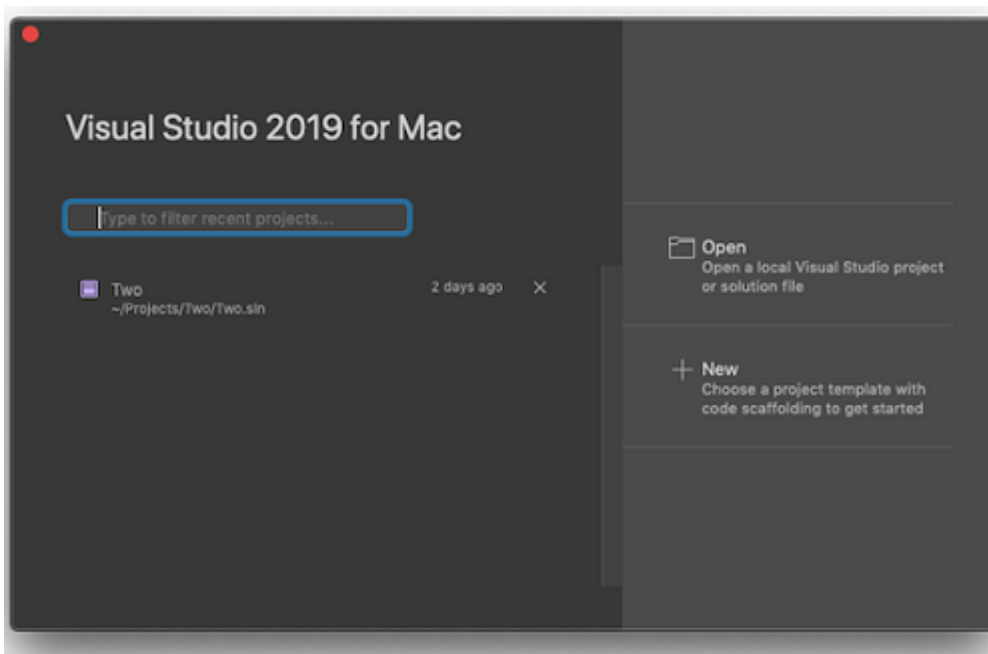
Visual Studio 2019 for Mac

Type to filter recent projects...

Two
~/Projects/Two/Two.sln
2 days ago

Open
Open a local Visual Studio project or solution file

New
Choose a project template with code scaffolding to get started